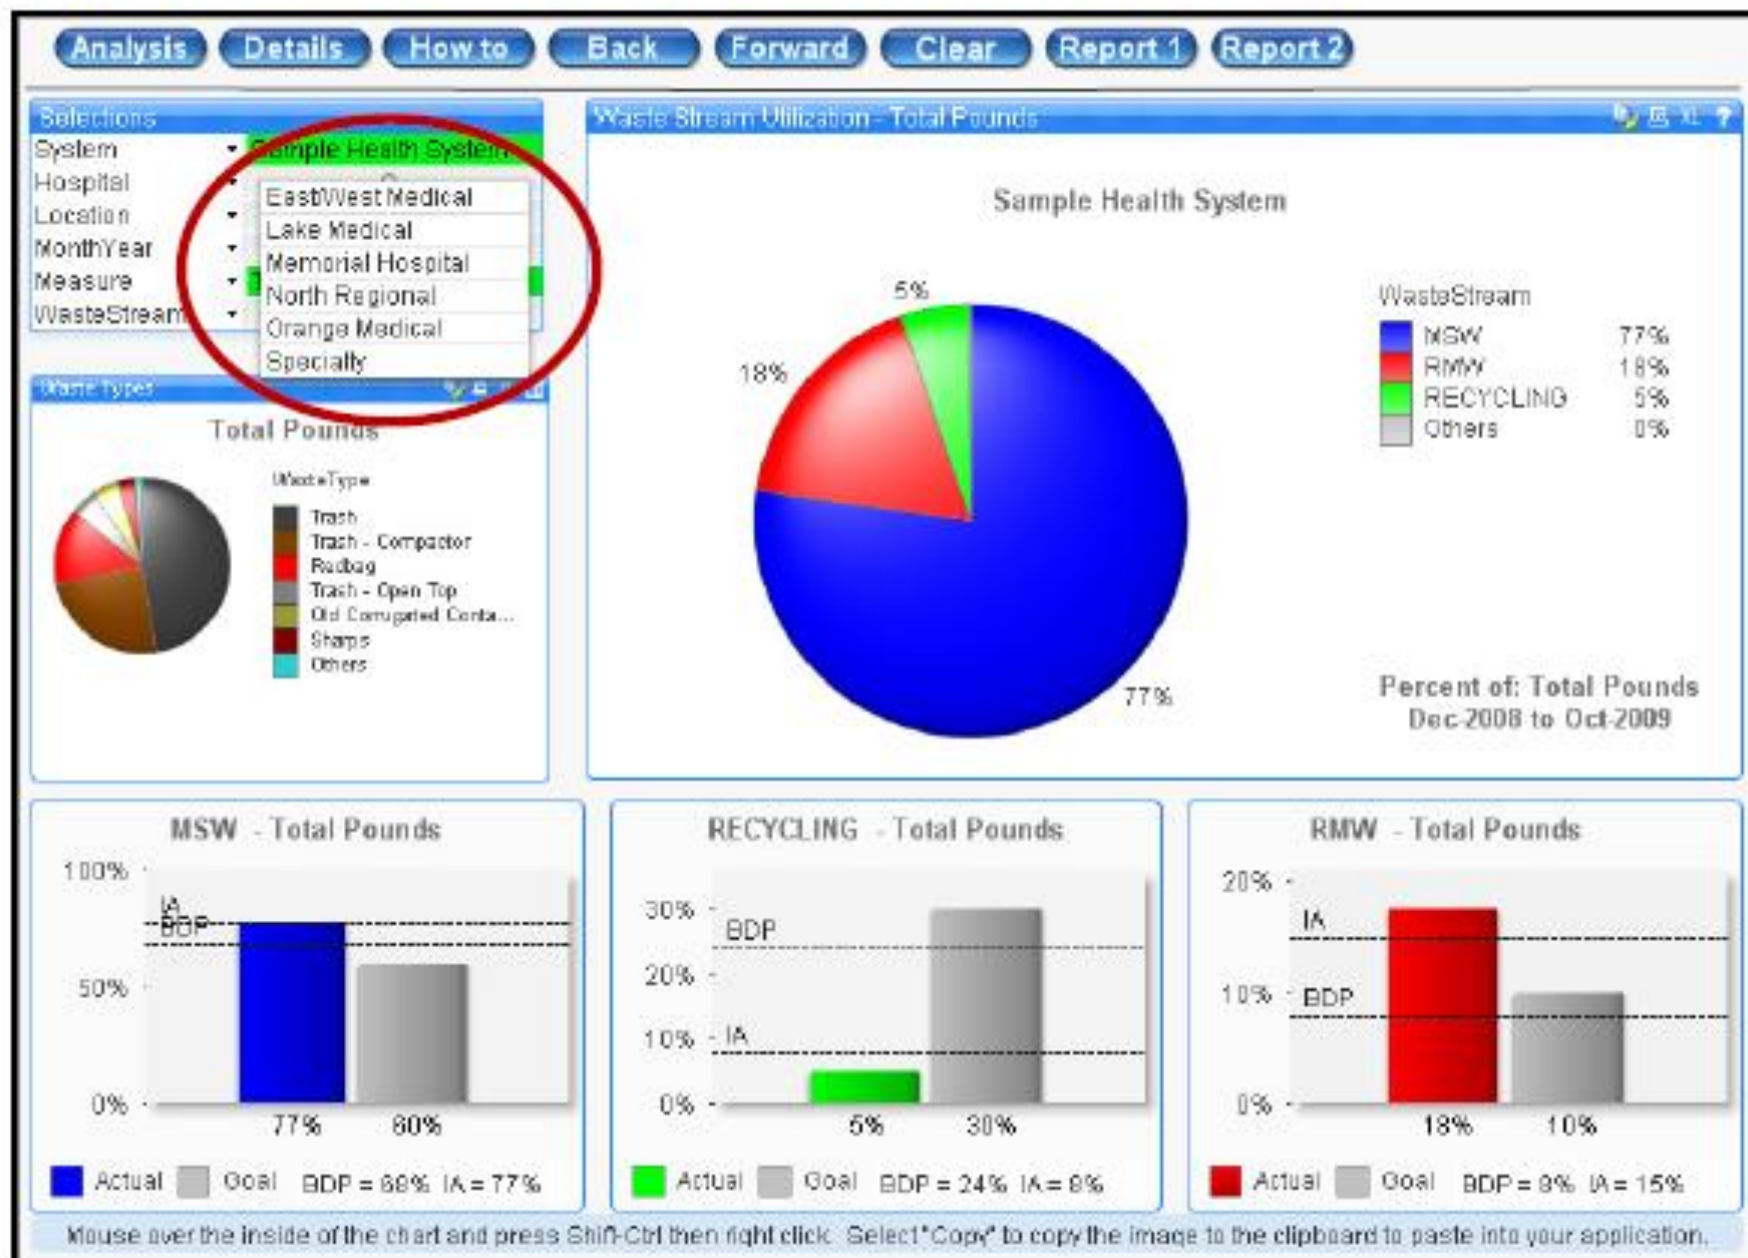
Analysis Details How to Back Forward Clear Report 1 Report 2

Selections
System Sample Health System
Hospital
Location
MonthYear
Measure
WasteStream

EastWest Medical
Lake Medical
Memorial Hospital
North Regional
Orange Medical
Specialty

Waste Types
Total Pounds
WasteType
Trash
Trash - Compactor
Redbag
Trash - Open Top
Old Corrugated Conta...
Sharps
Others

Waste Stream Utilization - Total Pounds
Sample Health System
5%
18%
77%
WasteStream
MSW 77%
RMW 18%
RECYCLING 5%
Others 0%
Percent of: Total Pounds
Dec-2008 to Oct-2009

MSW - Total Pounds
100%
50%
0%
IA
BDP
77% 60%
Actual Goal BDP = 68% IA = 77%

RECYCLING - Total Pounds
30%
20%
10%
0%
BDP
IA
5% 30%
Actual Goal BDP = 24% IA = 8%

RMW - Total Pounds
20%
10%
0%
IA
BDP
18% 10%
Actual Goal BDP = 8% IA = 15%

Mouse over the inside of the chart and press Shift-Ctrl then right click. Select "Copy" to copy the image to the clipboard to paste into your application.